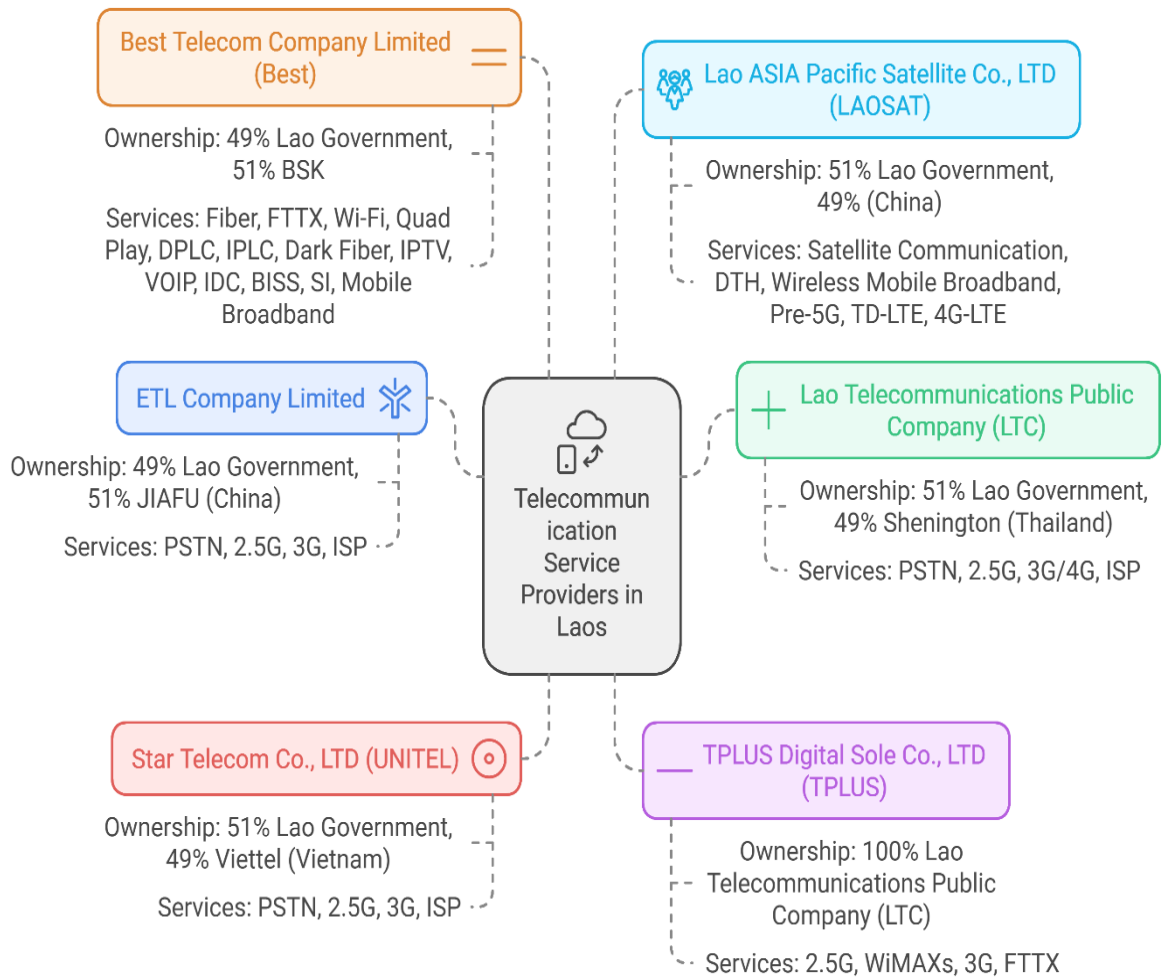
Best Telecom Company Limited (Best)

Ownership: 49% Lao Government, 51% BSK

Services: Fiber, FTTX, Wi-Fi, Quad Play, DPLC, IPLC, Dark Fiber, IPTV, VOIP, IDC, BISS, SI, Mobile Broadband

Lao ASIA Pacific Satellite Co., LTD (LAOSAT)

Ownership: 51% Lao Government, 49% (China)

Services: Satellite Communication, DTH, Wireless Mobile Broadband, Pre-5G, TD-LTE, 4G-LTE

ETL Company Limited

Ownership: 49% Lao Government, 51% JIAFU (China)

Services: PSTN, 2.5G, 3G, ISP

Telecommunication Service Providers in Laos

Lao Telecommunications Public Company (LTC)

Ownership: 51% Lao Government, 49% Shenington (Thailand)

Services: PSTN, 2.5G, 3G/4G, ISP

Star Telecom Co., LTD (UNITEL)

Ownership: 51% Lao Government, 49% Viettel (Vietnam)

Services: PSTN, 2.5G, 3G, ISP

TPLUS Digital Sole Co., LTD (TPLUS)

Ownership: 100% Lao Telecommunications Public Company (LTC)

Services: 2.5G, WiMAXs, 3G, FTTX